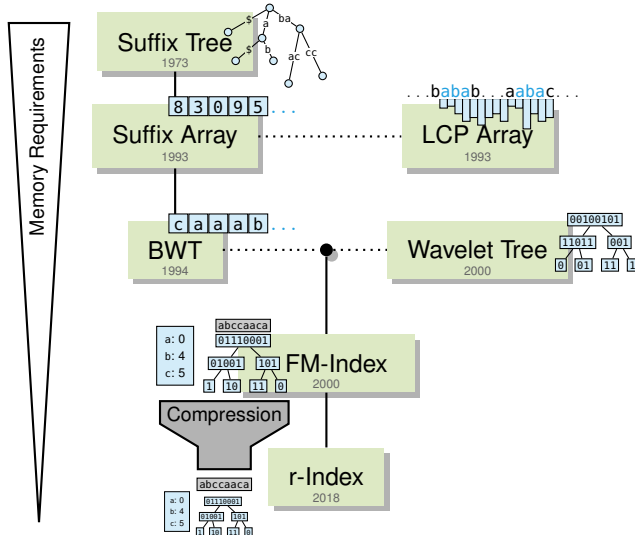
Memory Requirements

Suffix Tree
1973

$ a ba $ b ac cc

8 3 0 9 5 . . .

Suffix Array
1993

. . . bababb. . . aabac. . .

LCP Array
1993

c a a a b . . .

BWT
1994

Wavelet Tree
2000

00100101
11011 001
0 01 11 1

a: 0
b: 4
c: 5

abccaaca
01110001
01001 101
1 10 11 0

FM-Index
2000

Compression

r-Index
2018

a: 0
b: 4
c: 5

abccaaca
01110001
01001 101
1 10 11 0